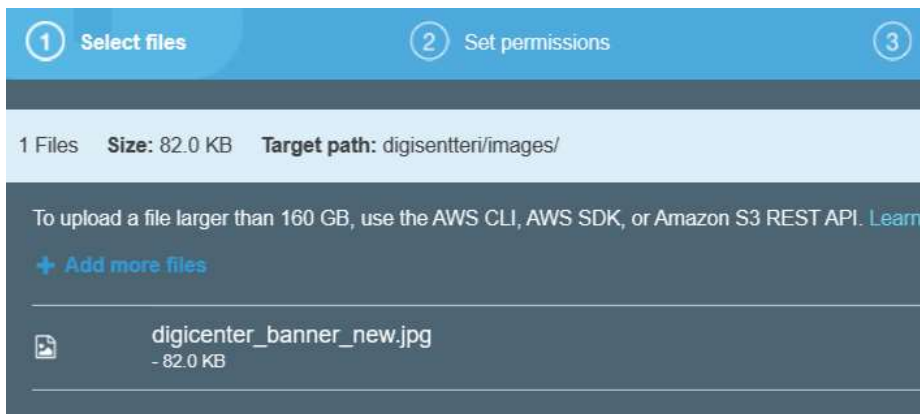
1 Select files
2 Set permissions
3

1 Files **Size:** 82.0 KB **Target path:** digisentteri/images/

To upload a file larger than 160 GB, use the AWS CLI, AWS SDK, or Amazon S3 REST API. Learn

+ Add more files

digicenter_banner_new.jpg
- 82.0 KB